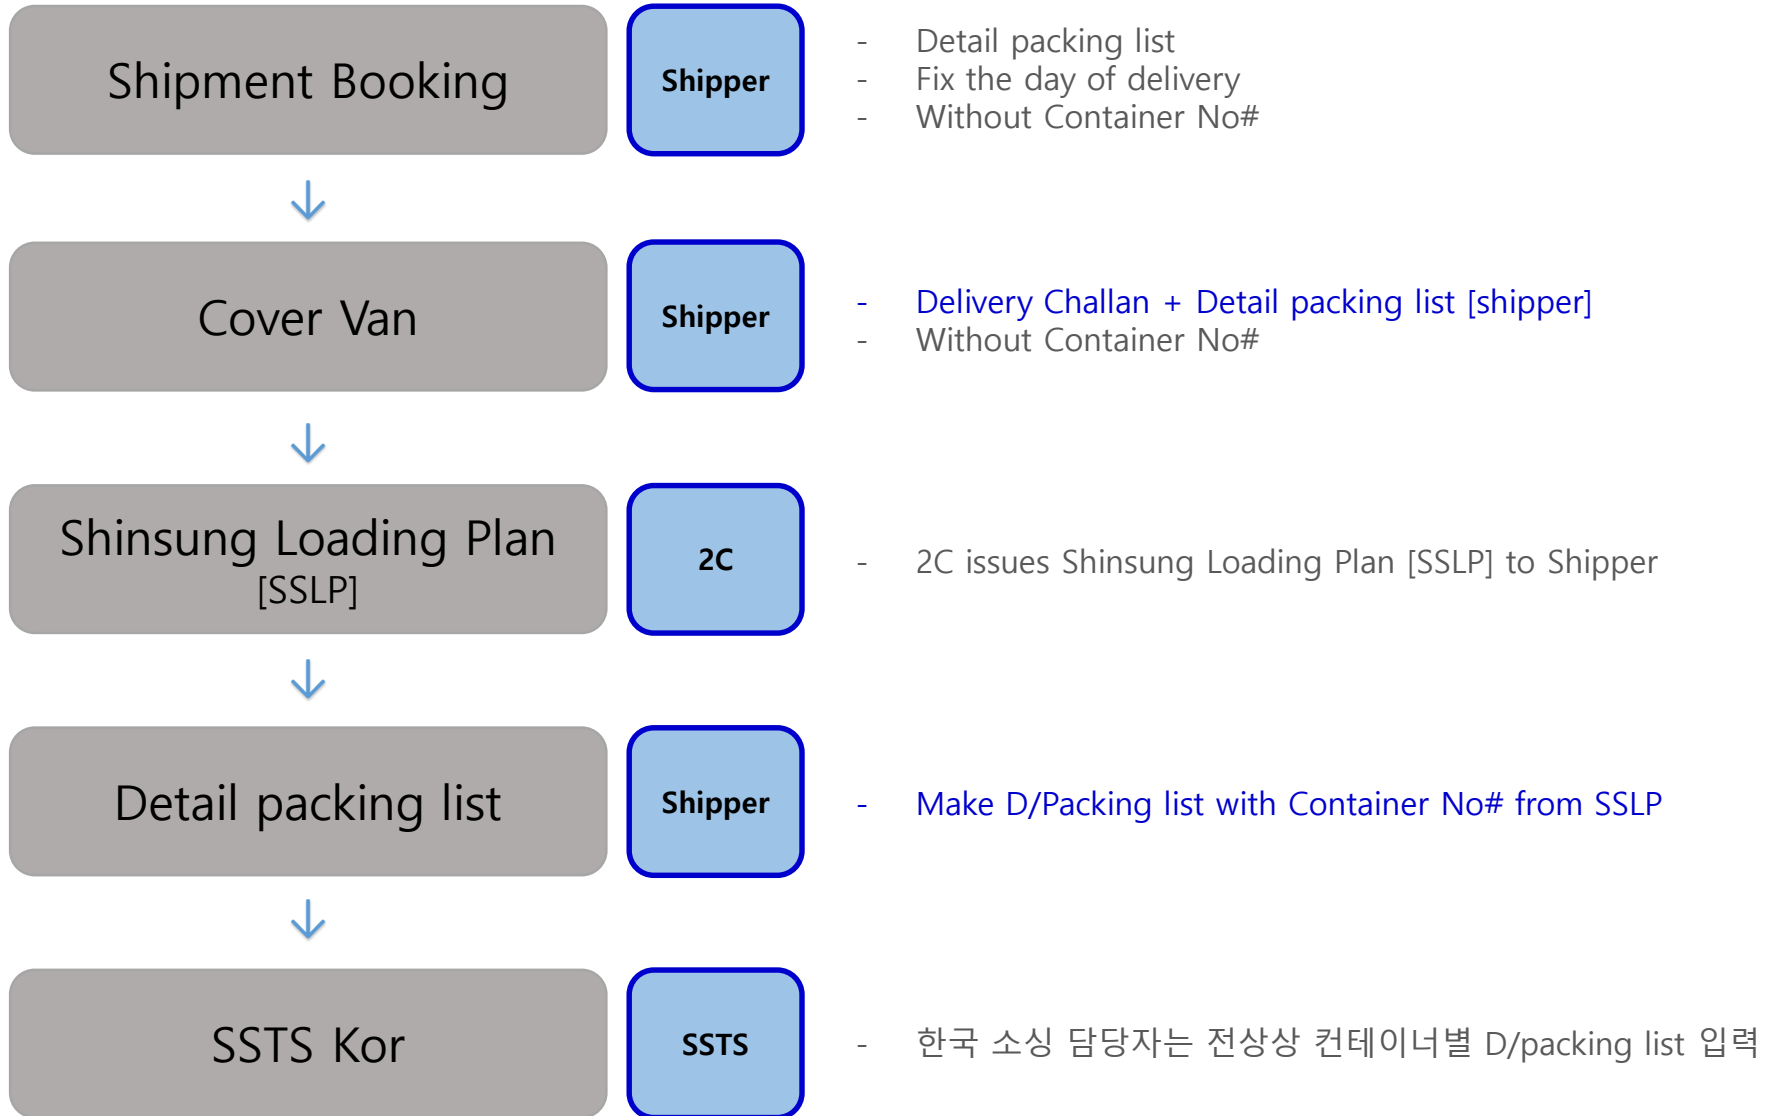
Shipment Booking

Shipper

- Detail packing list
- Fix the day of delivery
- Without Container No#

Cover Van

Shipper

- Delivery Challan + Detail packing list [shipper]
- Without Container No#

Shinsung Loading Plan [SSLP]

2C

- 2C issues Shinsung Loading Plan [SSLP] to Shipper

Detail packing list

Shipper

- Make D/Packing list with Container No# from SSLP

SSTS Kor

SSTS

- 한국 소싱 담당자는 전상상 컨테이너별 D/packing list 입력